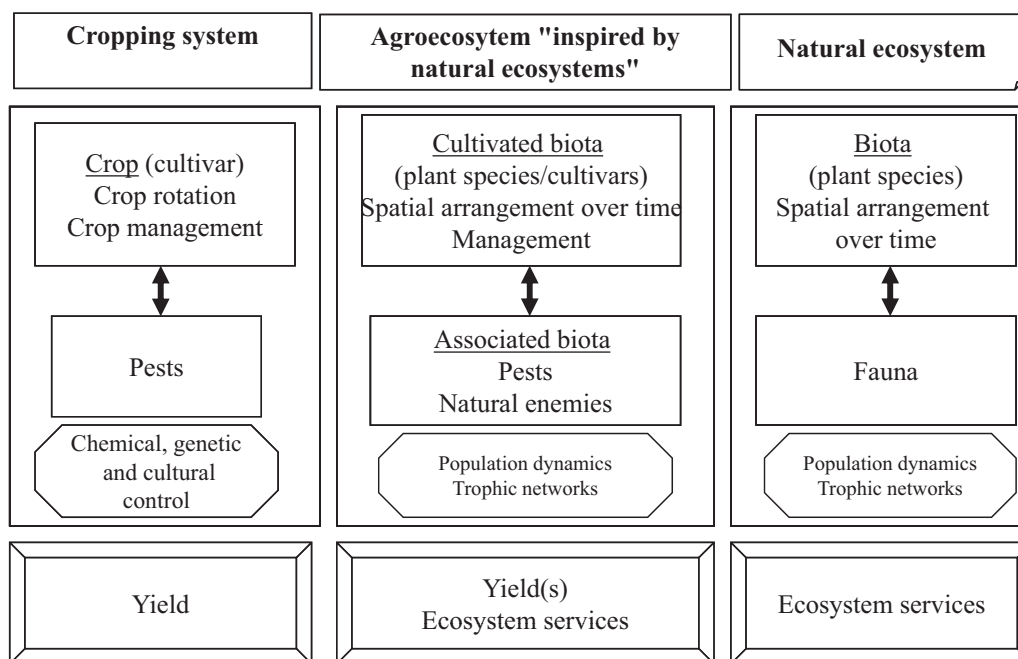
Cropping system

Agroecosytem "inspired by natural ecosystems"

Natural ecosystem

Crop (cultivar)
Crop rotation
Crop management

Pests

Chemical, genetic and cultural control

Yield

Cultivated biota
(plant species/cultivars)
Spatial arrangement over time
Management

Associated biota
Pests
Natural enemies

Population dynamics
Trophic networks

Yield(s)
Ecosystem services

Biota
(plant species)
Spatial arrangement over time

Fauna

Population dynamics
Trophic networks

Ecosystem services